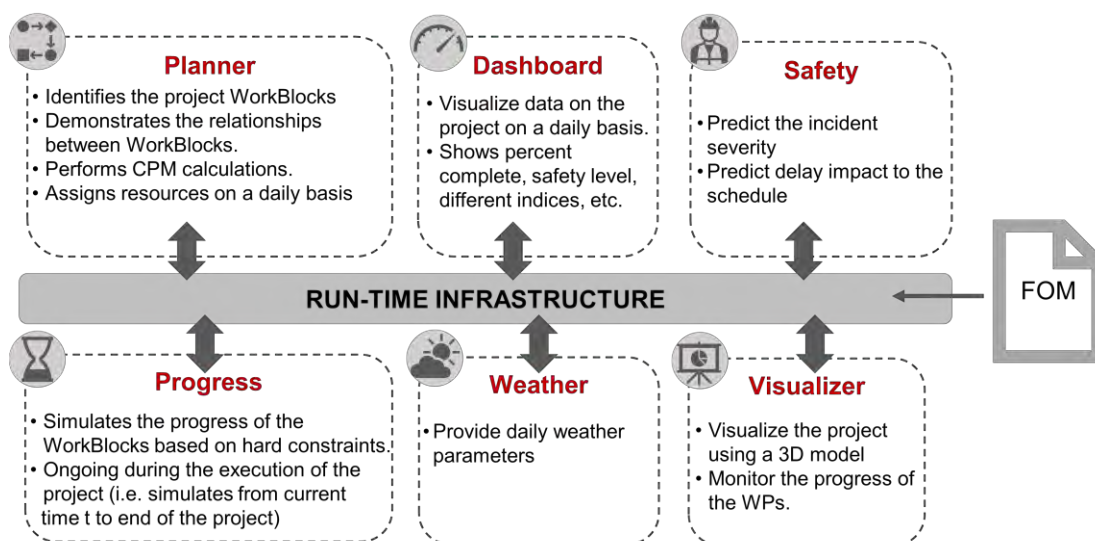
Planner

• Identifies the project WorkBlocks
• Demonstrates the relationships between WorkBlocks.
• Performs CPM calculations.
• Assigns resources on a daily basis

Dashboard

• Visualize data on the project on a daily basis.
• Shows percent complete, safety level, different indices, etc.

Safety

• Predict the incident severity
• Predict delay impact to the schedule

RUN-TIME INFRASTRUCTURE

FOM

Progress

• Simulates the progress of the WorkBlocks based on hard constraints.
• Ongoing during the execution of the project (i.e. simulates from current time t to end of the project)

Weather

• Provide daily weather parameters

Visualizer

• Visualize the project using a 3D model
• Monitor the progress of the WPs.